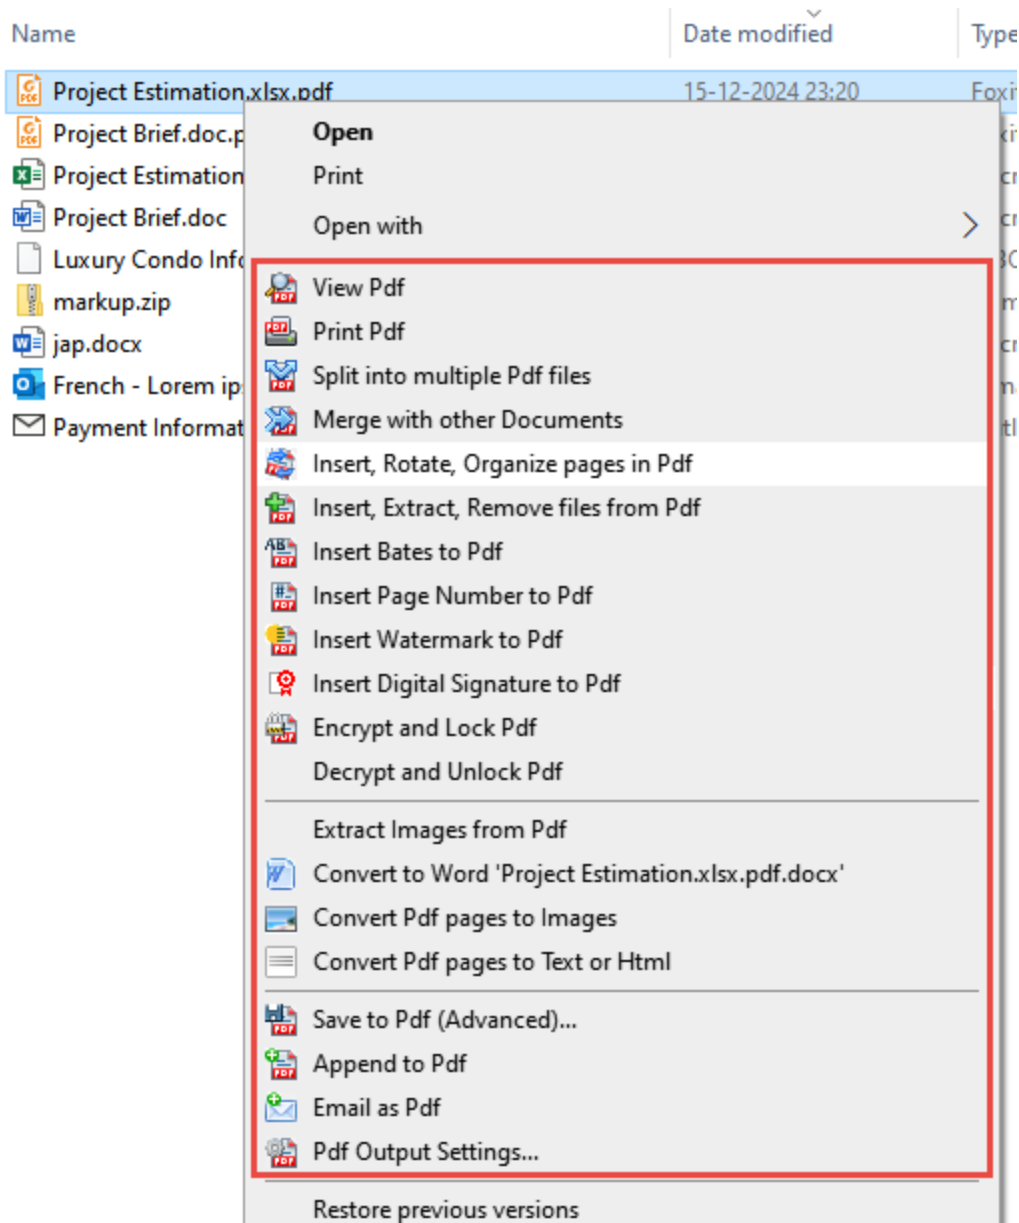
Name | Date modified | Type

Project Estimation.xlsx.pdf | 15-12-2024 23:20 | Foxi
Project Brief.doc.p
Project Estimation
Project Brief.doc
Luxury Condo Info
markup.zip
jap.docx
French - Lorem ip
Payment Informat

Open
Print
Open with
View Pdf
Print Pdf
Split into multiple Pdf files
Merge with other Documents
Insert, Rotate, Organize pages in Pdf
Insert, Extract, Remove files from Pdf
Insert Bates to Pdf
Insert Page Number to Pdf
Insert Watermark to Pdf
Insert Digital Signature to Pdf
Encrypt and Lock Pdf
Decrypt and Unlock Pdf
Extract Images from Pdf
Convert to Word 'Project Estimation.xlsx.pdf.docx'
Convert Pdf pages to Images
Convert Pdf pages to Text or Html
Save to Pdf (Advanced)...
Append to Pdf
Email as Pdf
Pdf Output Settings...
Restore previous versions